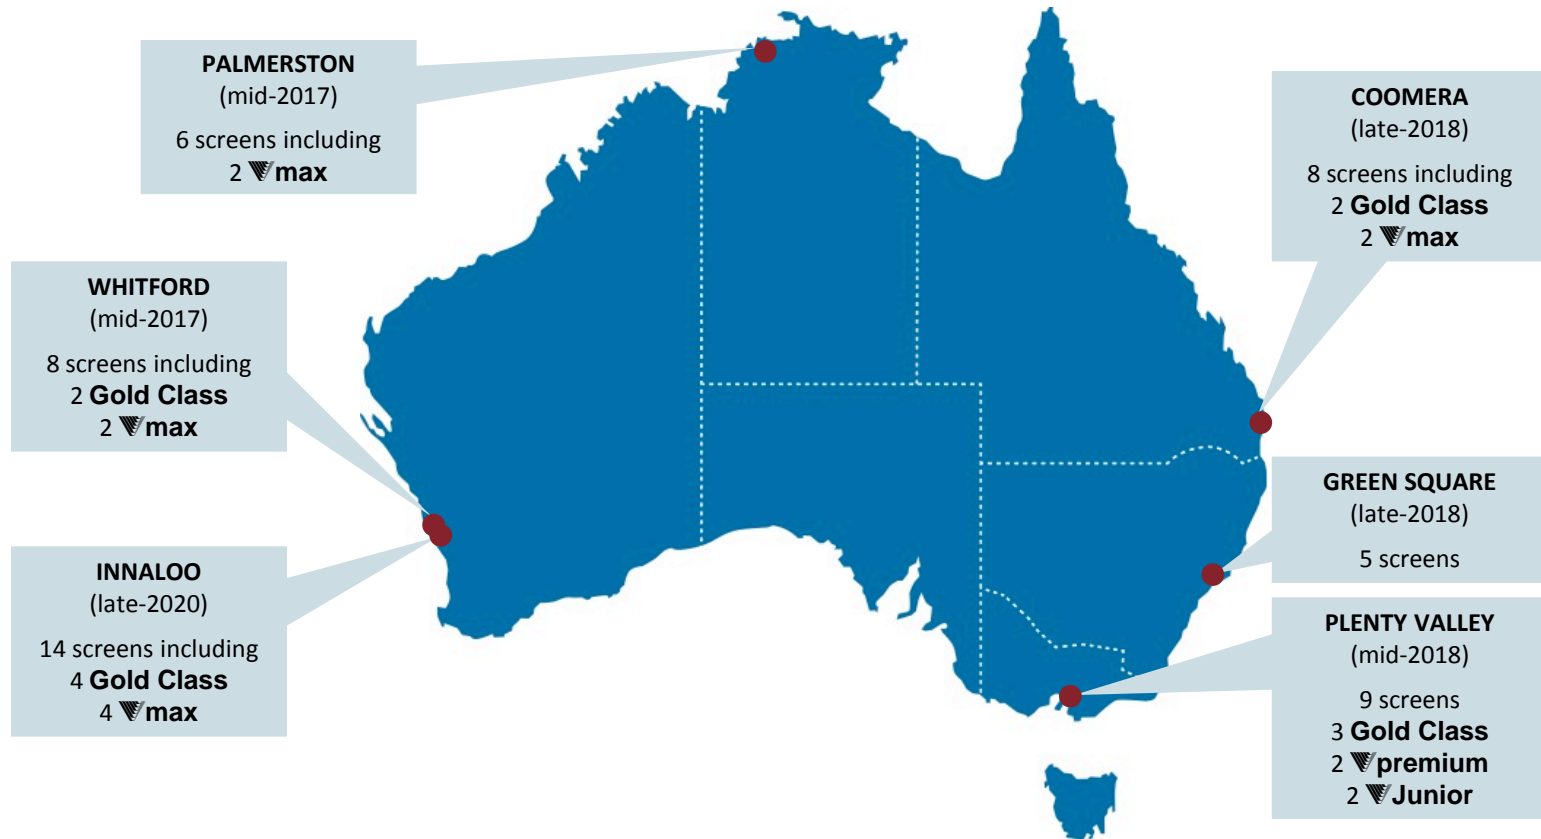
PALMERSTON
(mid-2017)
6 screens including
2 Vmax

WHITFORD
(mid-2017)
8 screens including
2 Gold Class
2 Vmax

INNALOO
(late-2020)
14 screens including
4 Gold Class
4 Vmax

COOMERA
(late-2018)
8 screens including
2 Gold Class
2 Vmax

GREEN SQUARE
(late-2018)
5 screens

PLENTY VALLEY
(mid-2018)
9 screens
3 Gold Class
2 Vpremium
2 VJunior